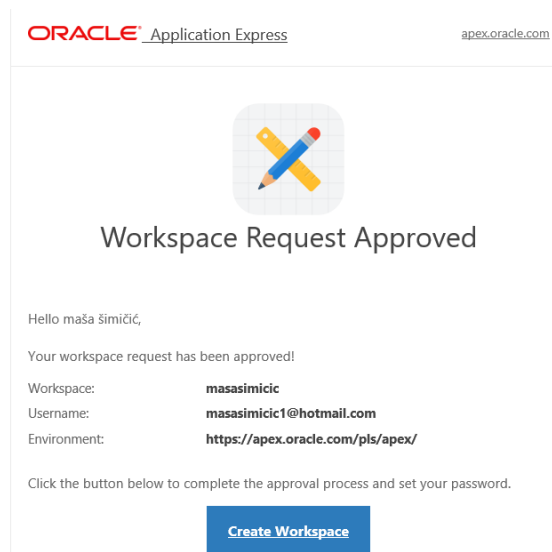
ORACLE® Application Express

apex.oracle.com

Workspace Request Approved

Hello maša šimičić,

Your workspace request has been approved!

| | |
|---|---|
| Workspace: | **masasimicic** |
| Username: | **masasimicic1@hotmail.com** |
| Environment: | **https://apex.oracle.com/pls/apex/** |

Click the button below to complete the approval process and set your password.

Create Workspace